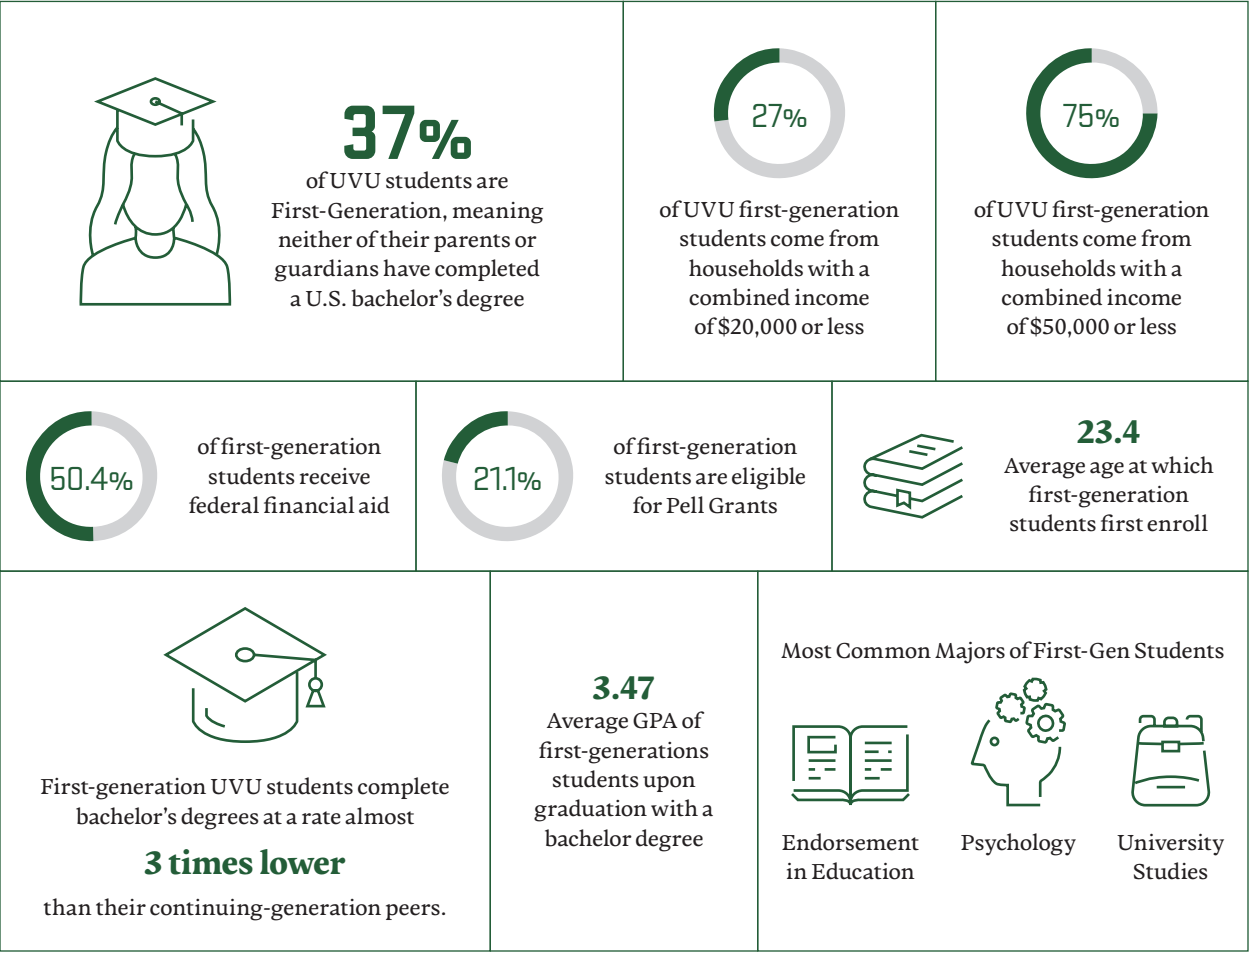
37%
of UVU students are First-Generation, meaning neither of their parents or guardians have completed a U.S. bachelor's degree

27%
of UVU first-generation students come from households with a combined income of $20,000 or less

75%
of UVU first-generation students come from households with a combined income of $50,000 or less

50.4%
of first-generation students receive federal financial aid

21.1%
of first-generation students are eligible for Pell Grants

23.4
Average age at which first-generation students first enroll

First-generation UVU students complete bachelor's degrees at a rate almost

3 times lower

than their continuing-generation peers.

3.47
Average GPA of first-generations students upon graduation with a bachelor degree

Most Common Majors of First-Gen Students

Endorsement in Education

Psychology

University Studies